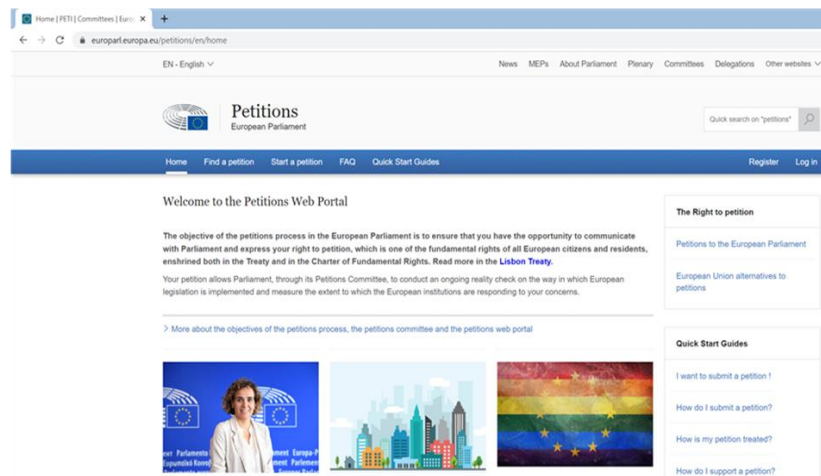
Home | PETI | Committees | Euro ×
+

europarl.europa.eu/petitions/en/home

EN - English

News MEPs About Parliament Plenary Committees Delegations Other websites

Petitions
European Parliament

Quick search on "petitions"

Home Find a petition Start a petition FAQ Quick Start Guides

Register Log in

Welcome to the Petitions Web Portal

The objective of the petitions process in the European Parliament is to ensure that you have the opportunity to communicate with Parliament and express your right to petition, which is one of the fundamental rights of all European citizens and residents, enshrined both in the Treaty and in the Charter of Fundamental Rights. Read more in the Lisbon Treaty.

Your petition allows Parliament, through its Petitions Committee, to conduct an ongoing reality check on the way in which European legislation is implemented and measure the extent to which the European institutions are responding to your concerns.

> More about the objectives of the petitions process, the petitions committee and the petitions web portal

The Right to petition

Petitions to the European Parliament

European Union alternatives to petitions

Quick Start Guides

I want to submit a petition !

How do I submit a petition?

How is my petition treated?

How do I support a petition?